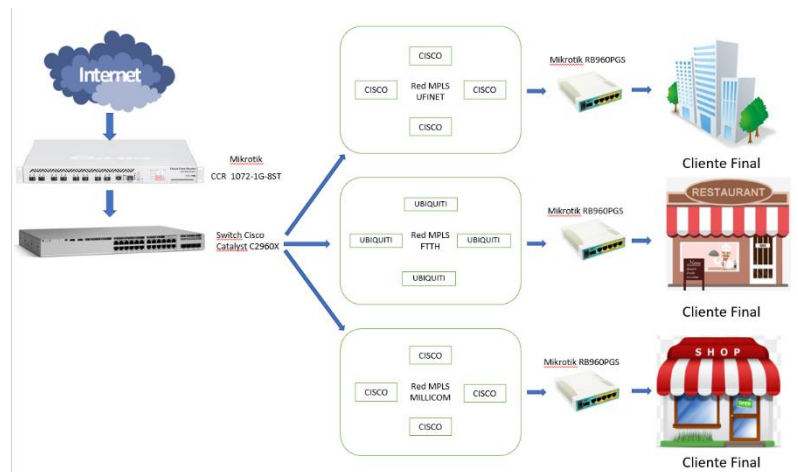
Internet

Mikrotik
CCR 1072-1G-8ST

Switch Cisco
Catalyst C2960X

CISCO
CISCO
Red MPLS
UFINET
CISCO
CISCO

Mikrotik RB960PGS

Cliente Final

UBIQUITI
UBIQUITI
Red MPLS
FTTH
UBIQUITI
UBIQUITI

Mikrotik RB960PGS

RESTAURANT

Cliente Final

CISCO
CISCO
Red MPLS
MILLICOM
CISCO
CISCO

Mikrotik RB960PGS

SHOP

Cliente Final